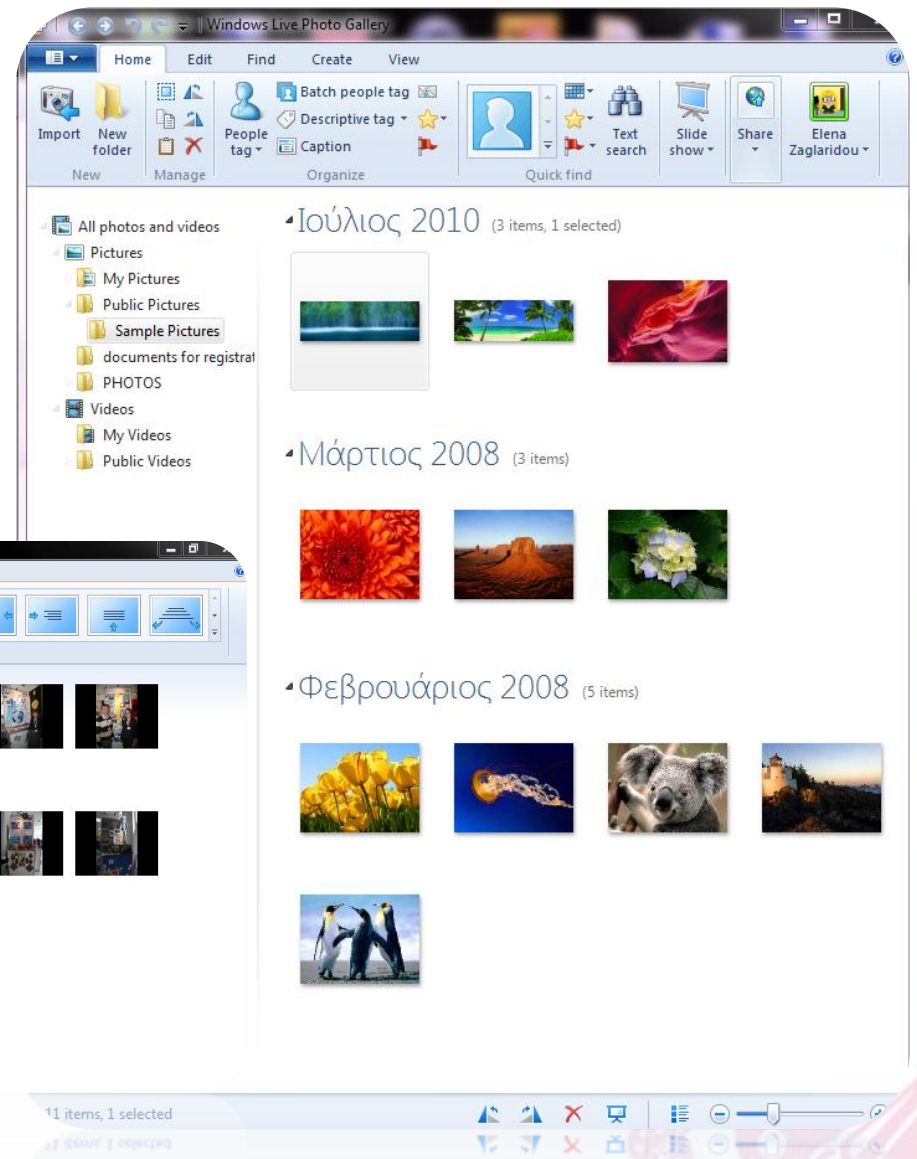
Windows Live Photo Gallery

Home Edit Find Create View

Import New folder
New
Manage
People tag
Batch people tag
Descriptive tag
Caption
Organize
Text search
Quick find
Slide show
Share
Elena Zaglaridou

All photos and videos
Pictures
My Pictures
Public Pictures
Sample Pictures
documents for registrat
PHOTOS
Videos
My Videos
Public Videos

Ιούλιος 2010 (3 items, 1 selected)

Μάρτιος 2008 (3 items)

Φεβρουάριος 2008 (5 items)

11 items, 1 selected